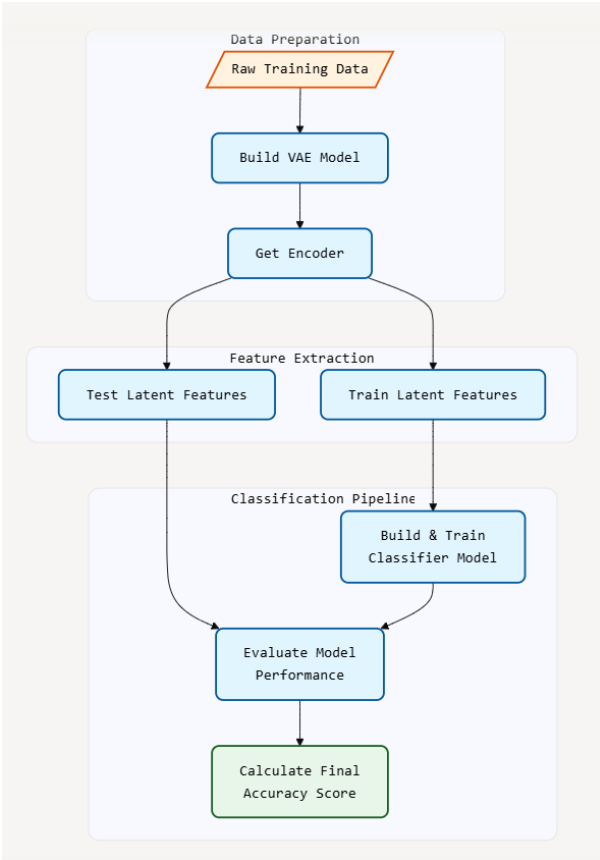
Data Preparation

Raw Training Data

Build VAE Model

Get Encoder

Feature Extraction

Test Latent Features

Train Latent Features

Classification Pipeline

Build & Train Classifier Model

Evaluate Model Performance

Calculate Final Accuracy Score